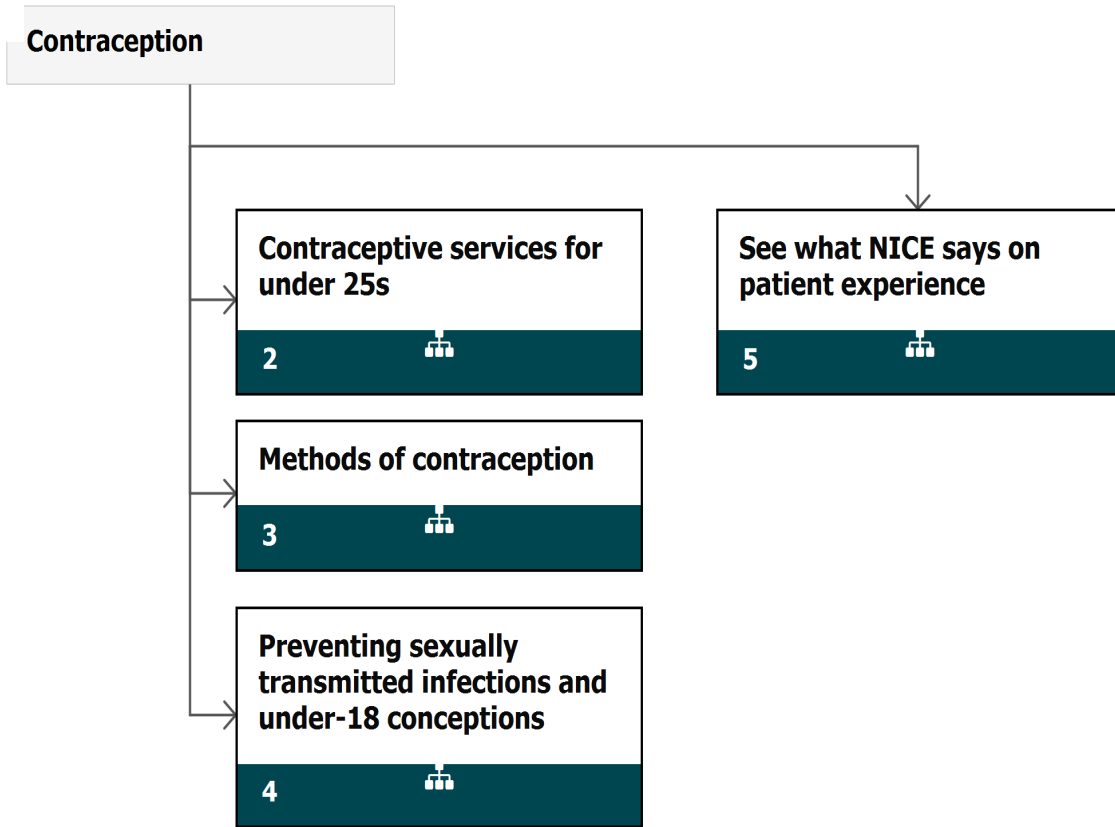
Contraception

Contraceptive services for under 25s

2

See what NICE says on patient experience

5

Methods of contraception

3

Preventing sexually transmitted infections and under-18 conceptions

4